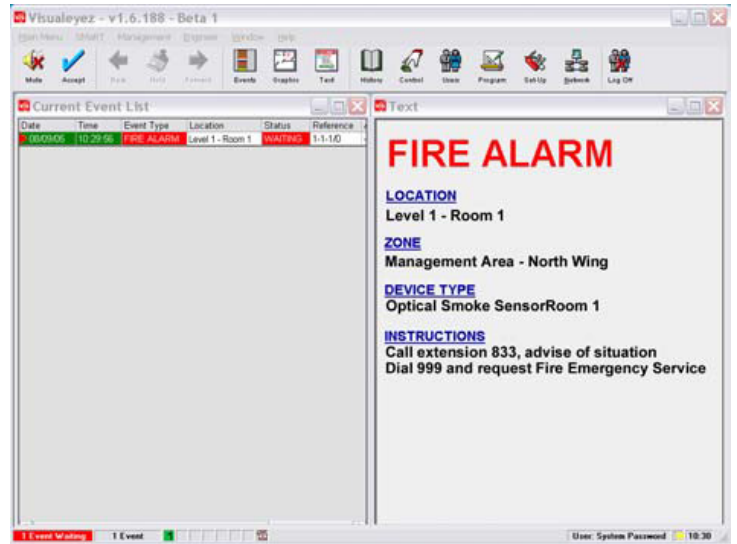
Visualeyez - v1.6.188 - Beta 1

Main Menu SMART Management Engineer Window Help

Mute Accept Back Halt Forward Events Graphics Text History Control Users Program Set Up Network Log Off

Current Event List

| Date | Time | Event Type | Location | Status | Reference |
|---|---|---|---|---|---|
| 08/09/05 | 10:29:56 | FIRE ALARM | Level 1 - Room 1 | WAITING | 1-1-1/0 |

Text

FIRE ALARM

LOCATION
Level 1 - Room 1

ZONE
Management Area - North Wing

DEVICE TYPE
Optical Smoke SensorRoom 1

INSTRUCTIONS
Call extension 833, advise of situation
Dial 999 and request Fire Emergency Service

1 Event Waiting 1 Event User: System Password 10:30